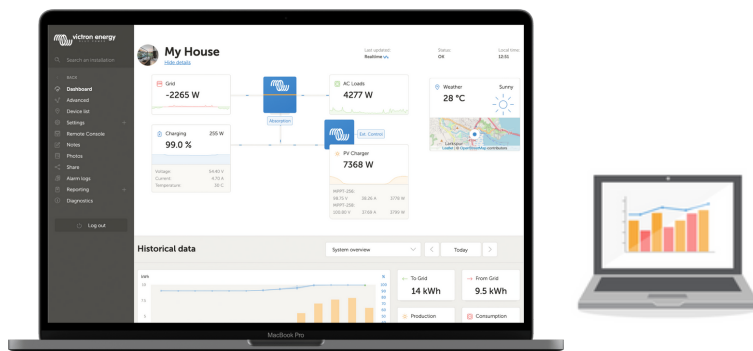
victron energy

Search an installation

BACK
Dashboard
Advanced
Device list
Settings
Remote Console
Notes
Photos
Share
Alarm logs
Reporting
Diagnostics

Log out

My House
Hide details

Last updated:
Realtime

Status:
OK

Local time:
10:51

Grid
-2265 W

AC Loads
4277 W

Absorption

Ext. Control

Charging
99.0 %
255 W

Voltage: 54.10 V
Current: 4.70 A
Temperature: 30 C

PV Charger
7368 W

MPPT-250
MPPT-250

Weather
28 °C
Sunny

Leaflet | © OpenStreetMap contributors

Historical data

System overview

Today

To Grid
14 kWh

From Grid
9.5 kWh

Production

Consumption

MacBook Pro